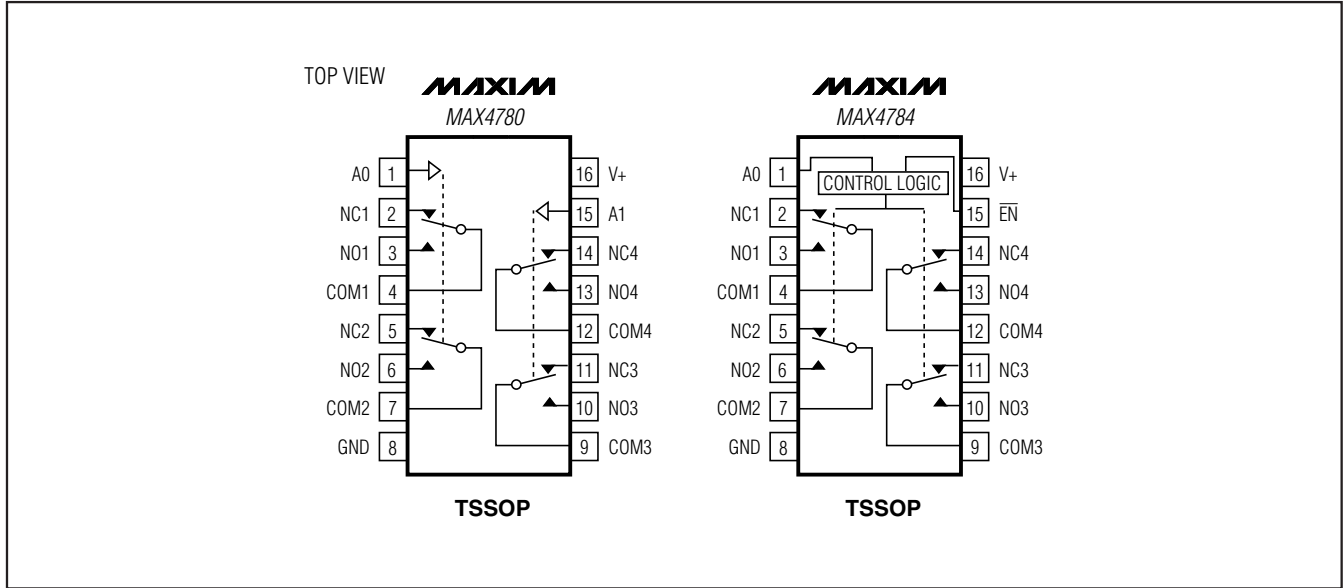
TOP VIEW

MAXIM
MAX4780

A0 1
NC1 2
NO1 3
COM1 4
NC2 5
NO2 6
COM2 7
GND 8

16 V+
15 A1
14 NC4
13 NO4
12 COM4
11 NC3
10 NO3
9 COM3

TSSOP

MAXIM
MAX4784

CONTROL LOGIC

A0 1
NC1 2
NO1 3
COM1 4
NC2 5
NO2 6
COM2 7
GND 8

16 V+
15 $\overline{EN}$
14 NC4
13 NO4
12 COM4
11 NC3
10 NO3
9 COM3

TSSOP